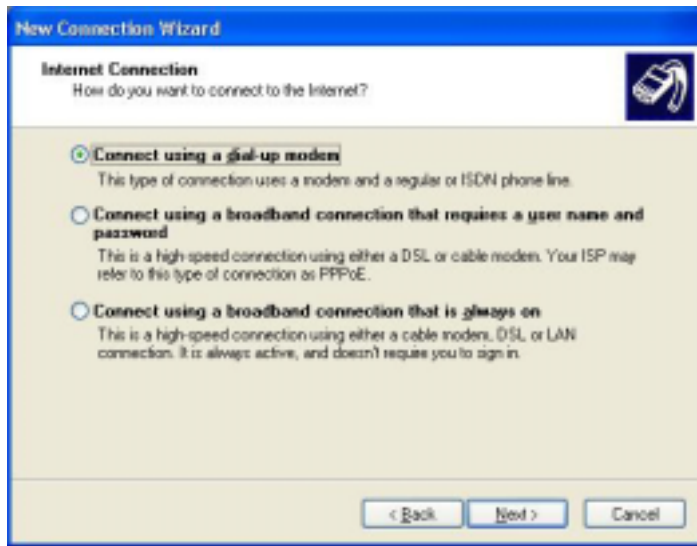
New Connection Wizard

Internet Connection
How do you want to connect to the Internet?

Connect using a dial-up modem
This type of connection uses a modem and a regular or ISDN phone line.

Connect using a broadband connection that requires a user name and password
This is a high-speed connection using either a DSL or cable modem. Your ISP may refer to this type of connection as PPPoE.

Connect using a broadband connection that is always on
This is a high-speed connection using either a cable modem, DSL or LAN connection. It is always active, and doesn't require you to sign in.

< Back
Next >
Cancel